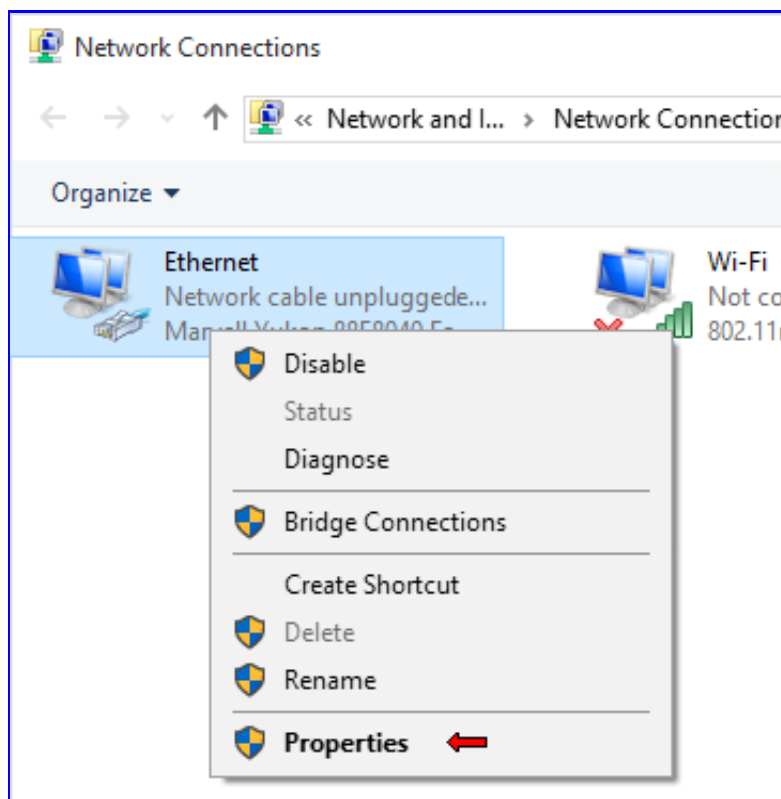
Network Connections

« Network and I... › Network Connectio

Organize ▾

Ethernet
Network cable unpluggede...
Marvell Yukon 88E8040 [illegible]

Wi-Fi
Not co
802.11

Disable
Status
Diagnose
Bridge Connections
Create Shortcut
Delete
Rename
Properties